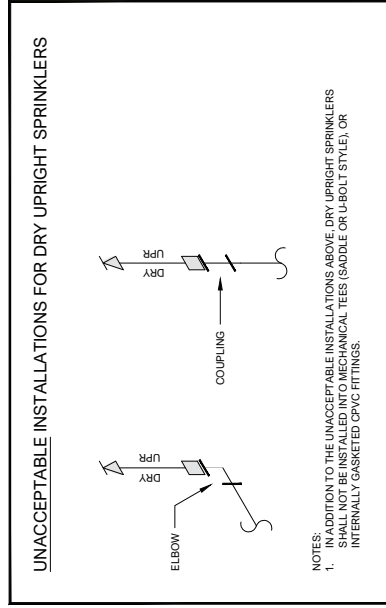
UNACCEPTABLE INSTALLATIONS FOR DRY UPRIGHT SPRINKLERS

DRY UPR

ELBOW

DRY UPR

COUPLING

NOTES:
1. IN ADDITION TO THE UNACCEPTABLE INSTALLATIONS ABOVE, DRY UPRIGHT SPRINKLERS SHALL NOT BE INSTALLED INTO MECHANICAL TEES (SADDLE OR U-BOLT STYLE), OR INTERNALLY GASKETED CPVC FITTINGS.